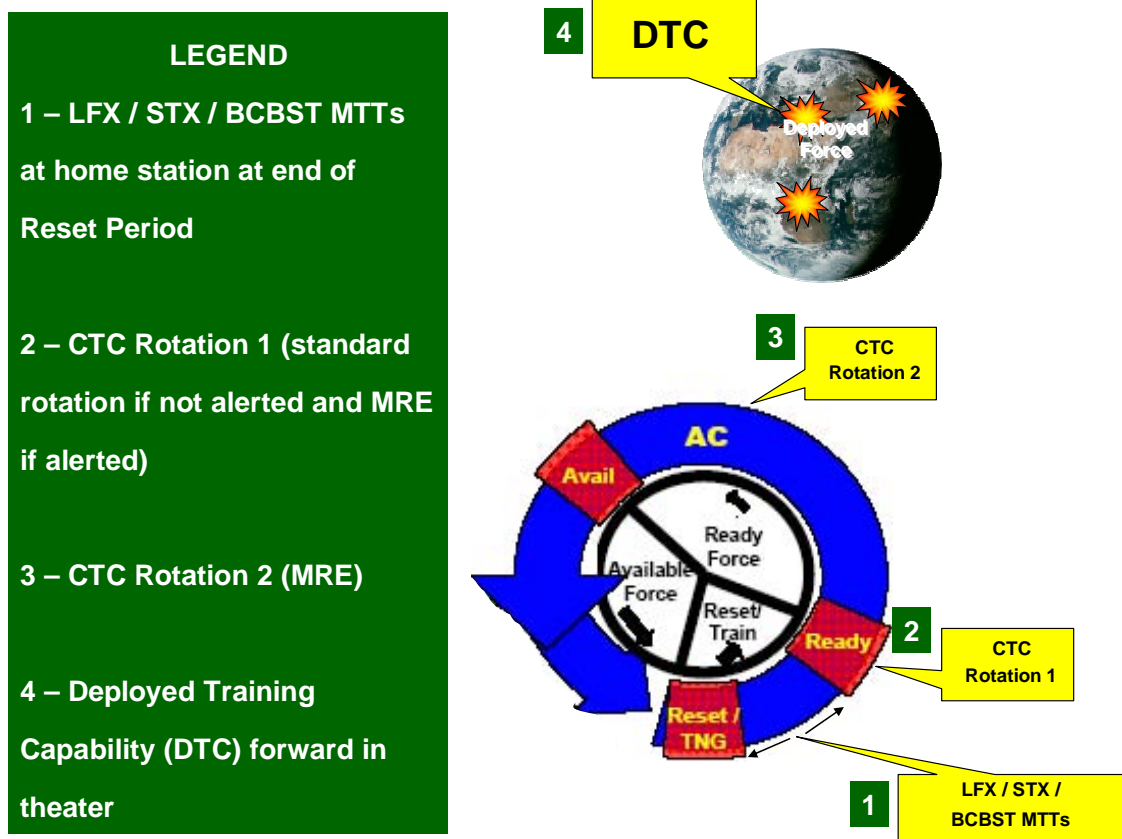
LEGEND

1 – LFX / STX / BCBST MTTs at home station at end of Reset Period

2 – CTC Rotation 1 (standard rotation if not alerted and MRE if alerted)

3 – CTC Rotation 2 (MRE)

4 – Deployed Training Capability (DTC) forward in theater

4

DTC

Deployed Force

3

CTC Rotation 2

AC

Avail

Ready Force

Available Force

Reset/ Train

Ready

2

CTC Rotation 1

Reset / TNG

1

LFX / STX / BCBST MTTs